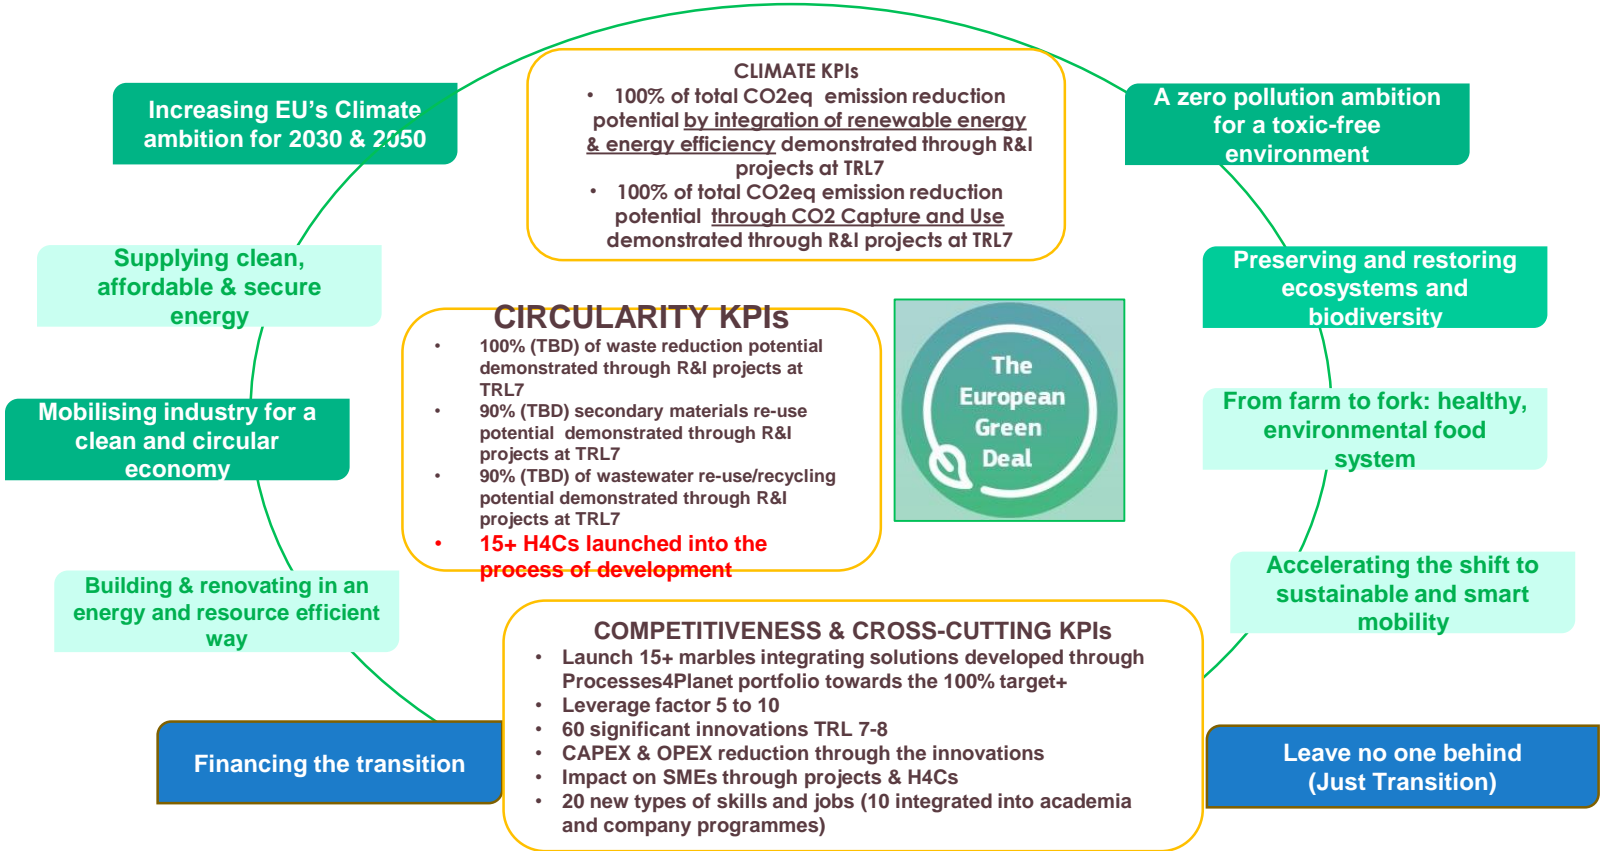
Increasing EU's Climate ambition for 2030 & 2050

CLIMATE KPIs
• 100% of total CO2eq emission reduction potential by integration of renewable energy & energy efficiency demonstrated through R&I projects at TRL7
• 100% of total CO2eq emission reduction potential through CO2 Capture and Use demonstrated through R&I projects at TRL7

A zero pollution ambition for a toxic-free environment

Supplying clean, affordable & secure energy

Preserving and restoring ecosystems and biodiversity

CIRCULARITY KPIs
• 100% (TBD) of waste reduction potential demonstrated through R&I projects at TRL7
• 90% (TBD) secondary materials re-use potential demonstrated through R&I projects at TRL7
• 90% (TBD) of wastewater re-use/recycling potential demonstrated through R&I projects at TRL7
• 15+ H4Cs launched into the process of development

The European Green Deal

Mobilising industry for a clean and circular economy

From farm to fork: healthy, environmental food system

Building & renovating in an energy and resource efficient way

Accelerating the shift to sustainable and smart mobility

COMPETITIVENESS & CROSS-CUTTING KPIs
• Launch 15+ marbles integrating solutions developed through Processes4Planet portfolio towards the 100% target+
• Leverage factor 5 to 10
• 60 significant innovations TRL 7-8
• CAPEX & OPEX reduction through the innovations
• Impact on SMEs through projects & H4Cs
• 20 new types of skills and jobs (10 integrated into academia and company programmes)

Financing the transition

Leave no one behind (Just Transition)